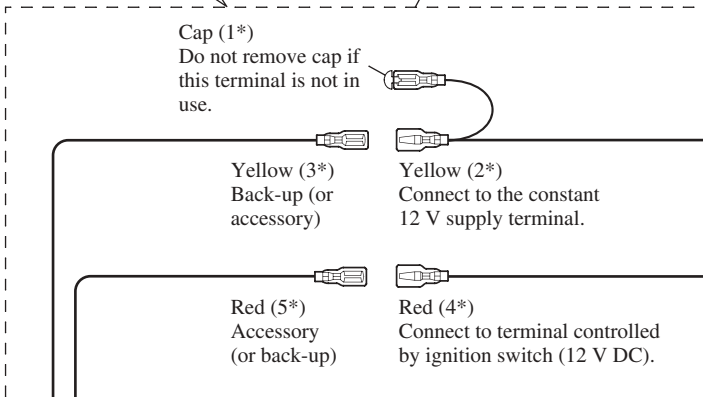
Cap (1*)
Do not remove cap if this terminal is not in use.

Yellow (3*)
Back-up (or accessory)

Yellow (2*)
Connect to the constant 12 V supply terminal.

Red (5*)
Accessory (or back-up)

Red (4*)
Connect to terminal controlled by ignition switch (12 V DC).